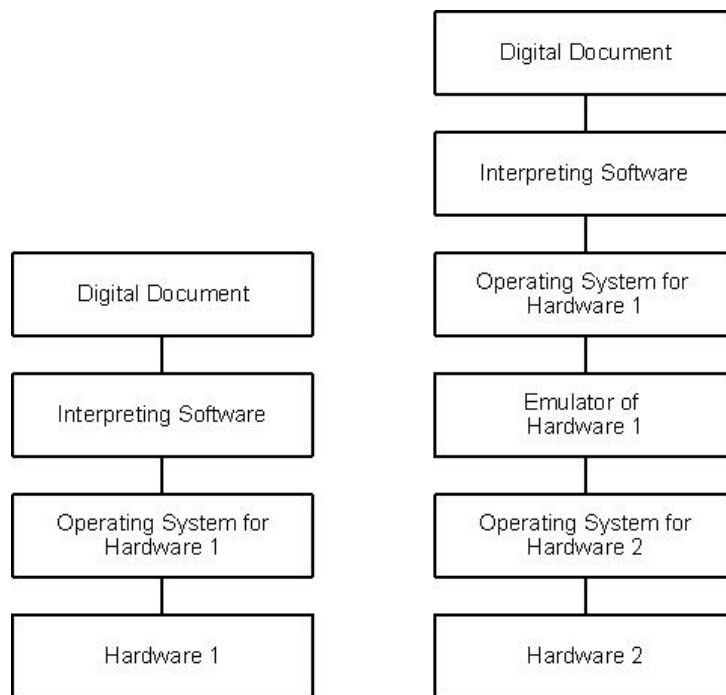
Digital Document

Interpreting Software

Operating System for Hardware 1

Hardware 1

Digital Document

Interpreting Software

Operating System for Hardware 1

Emulator of Hardware 1

Operating System for Hardware 2

Hardware 2